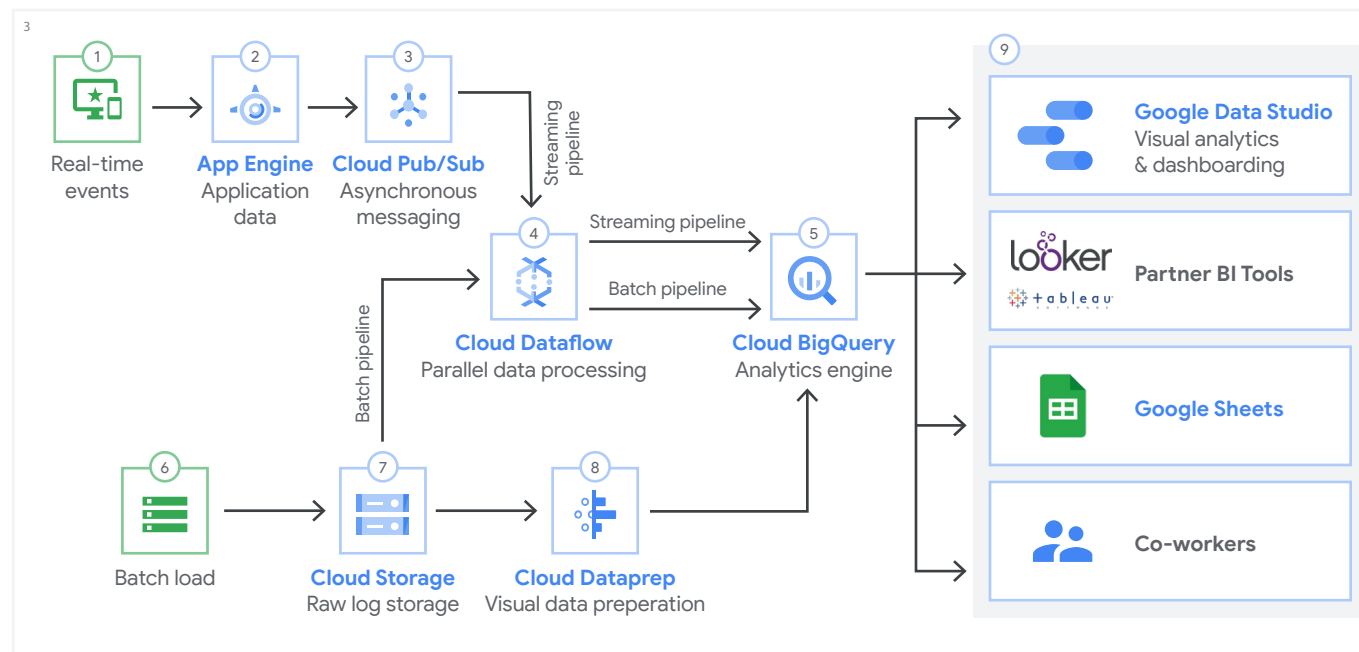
3

1
Real-time events

2
App Engine
Application data

3
Cloud Pub/Sub
Asynchronous messaging

Streaming pipeline

4
Cloud Dataflow
Parallel data processing

Streaming pipeline

Batch pipeline

5
Cloud BigQuery
Analytics engine

Batch pipeline

6
Batch load

7
Cloud Storage
Raw log storage

8
Cloud Dataprep
Visual data preperation

9
Google Data Studio
Visual analytics & dashboarding

looker
tableau
Partner BI Tools

Google Sheets

Co-workers